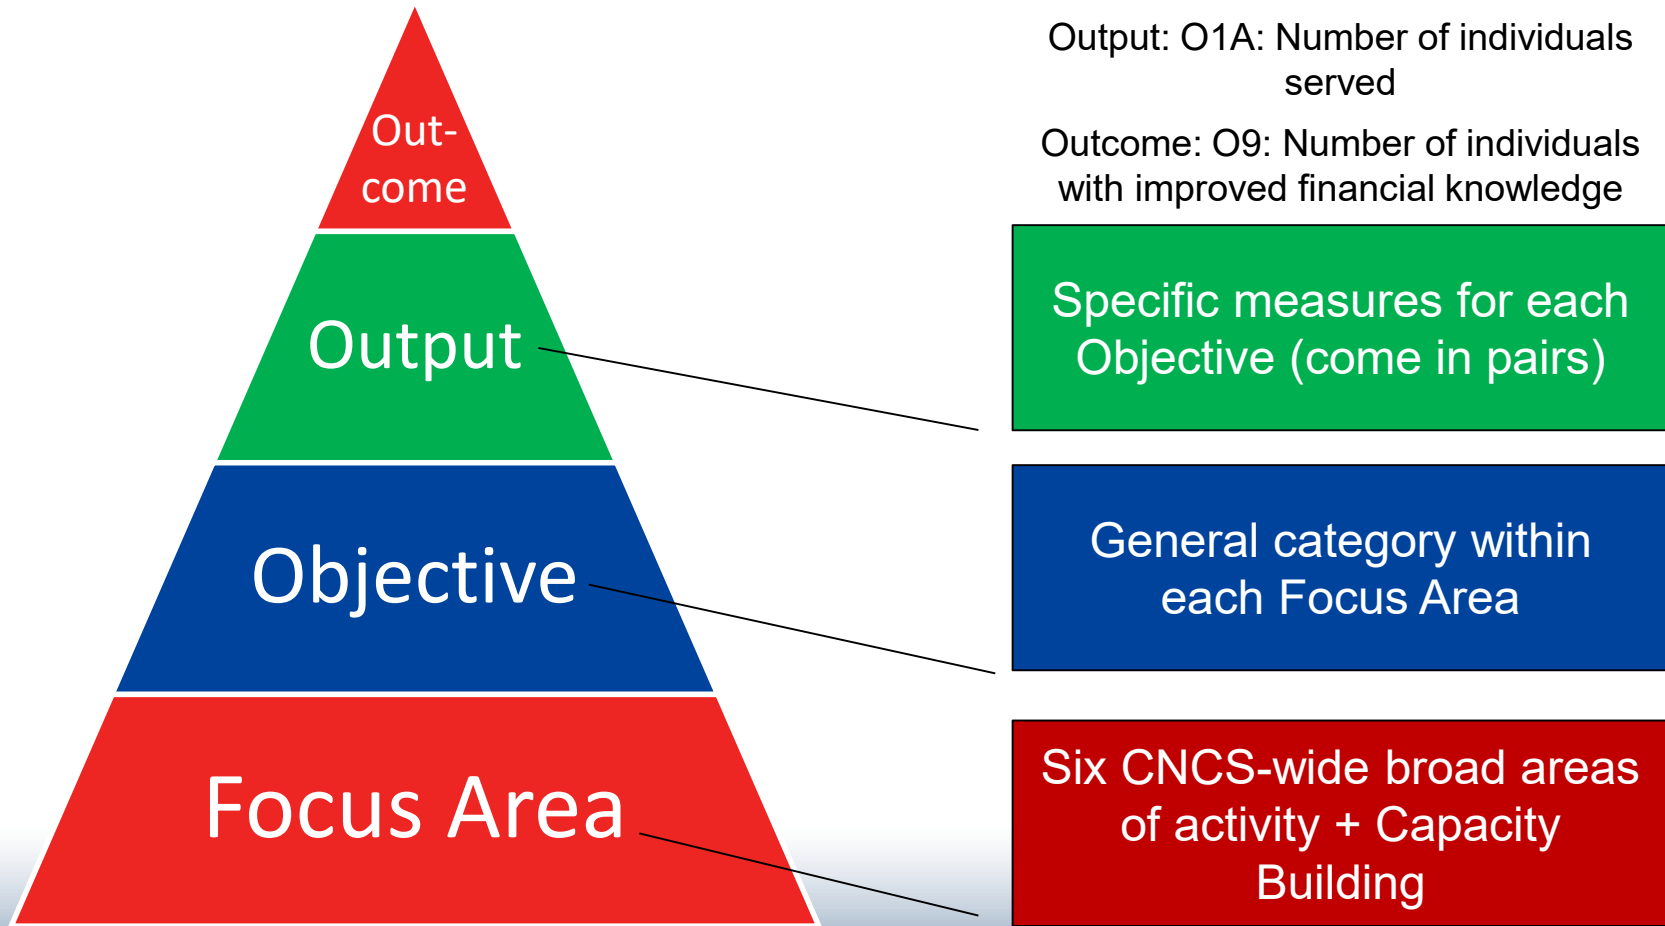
Out-come

Output

Objective

Focus Area

Output: O1A: Number of individuals served

Outcome: O9: Number of individuals with improved financial knowledge

Specific measures for each Objective (come in pairs)

General category within each Focus Area

Six CNCS-wide broad areas of activity + Capacity Building